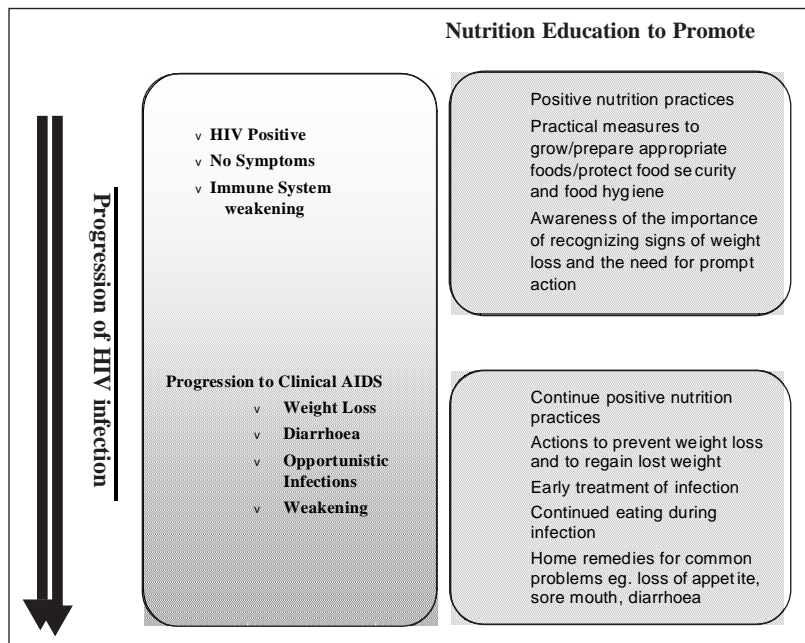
Nutrition Education to Promote

Progression of HIV infection

v HIV Positive
v No Symptoms
v Immune System weakening

Positive nutrition practices

Practical measures to grow/prepare appropriate foods/protect food security and food hygiene

Awareness of the importance of recognizing signs of weight loss and the need for prompt action

Progression to Clinical AIDS
v Weight Loss
v Diarrhoea
v Opportunistic Infections
v Weakening

Continue positive nutrition practices

Actions to prevent weight loss and to regain lost weight

Early treatment of infection

Continued eating during infection

Home remedies for common problems eg. loss of appetite, sore mouth, diarrhoea